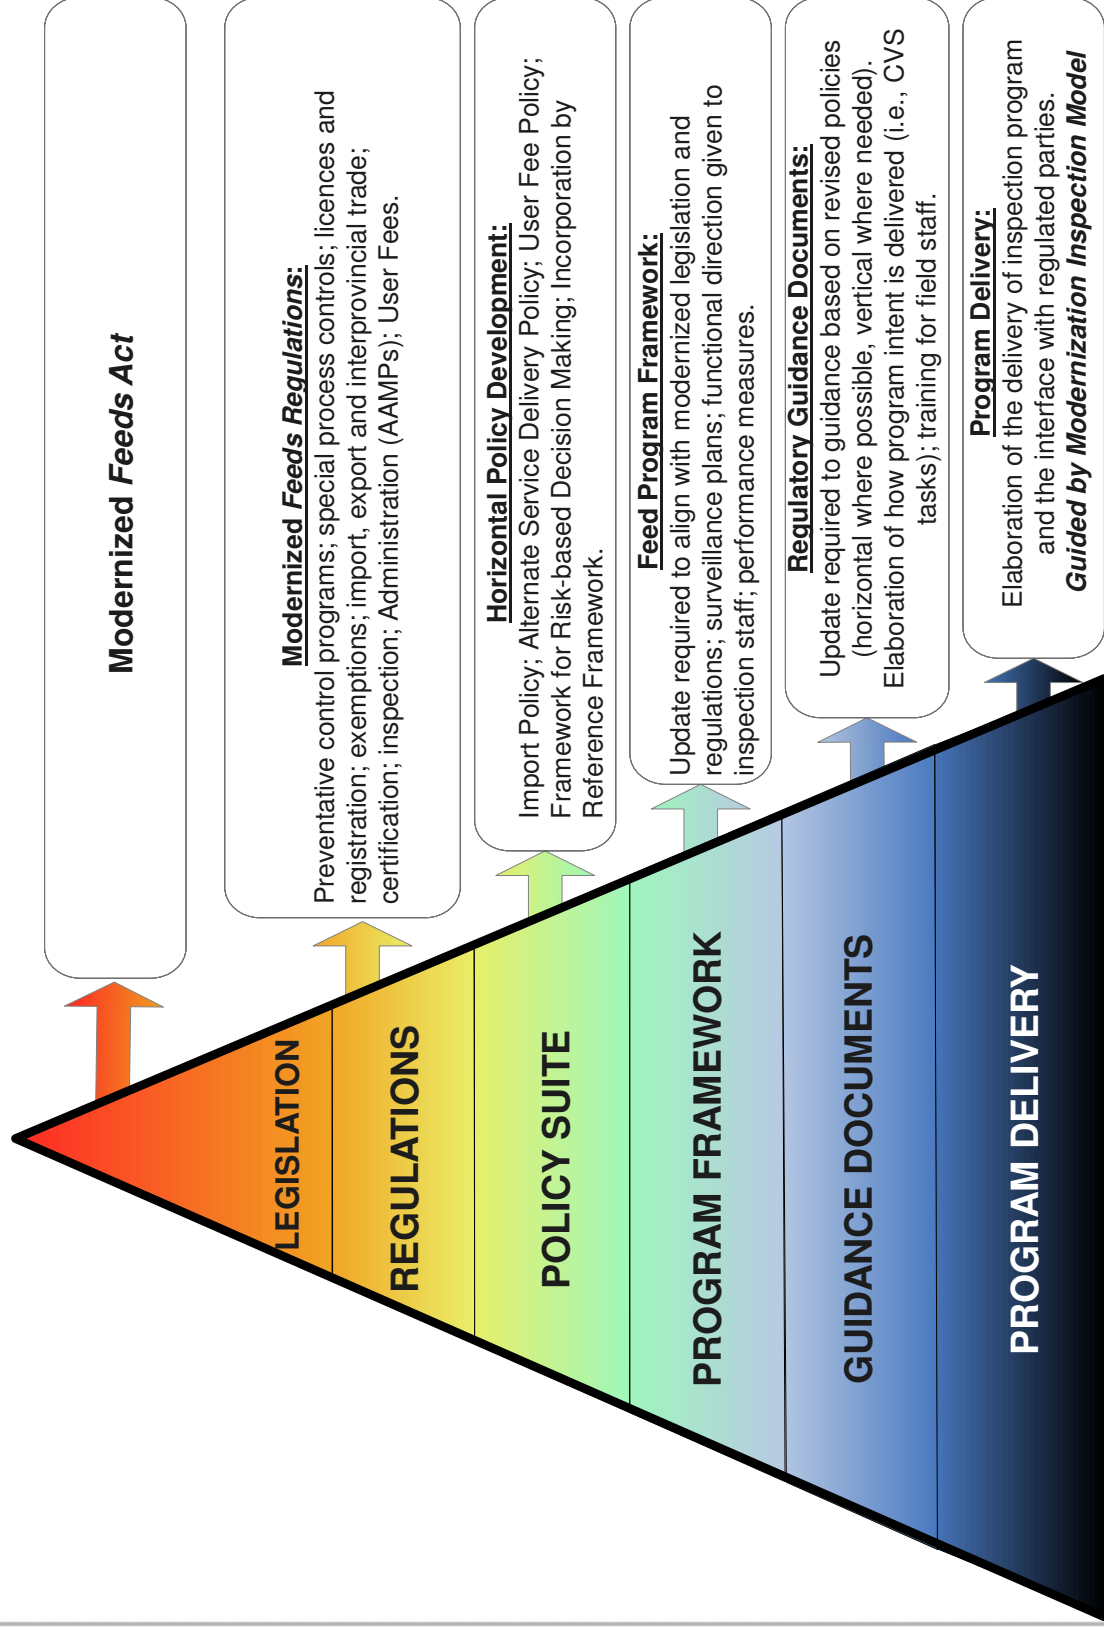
Modernized Feeds Act

Modernized Feeds Regulations:
Preventative control programs; special process controls; licences and registration; exemptions; import, export and interprovincial trade; certification; inspection; Administration (AAMPs); User Fees.

Horizontal Policy Development:
Import Policy; Alternate Service Delivery Policy; User Fee Policy; Framework for Risk-based Decision Making; Incorporation by Reference Framework.

Feed Program Framework:
Update required to align with modernized legislation and regulations; surveillance plans; functional direction given to inspection staff; performance measures.

Regulatory Guidance Documents:
Update required to guidance based on revised policies (horizontal where possible, vertical where needed). Elaboration of how program intent is delivered (i.e., CVS tasks); training for field staff.

Program Delivery:
Elaboration of the delivery of inspection program and the interface with regulated parties.
Guided by Modernization Inspection Model

LEGISLATION

REGULATIONS

POLICY SUITE

PROGRAM FRAMEWORK

GUIDANCE DOCUMENTS

PROGRAM DELIVERY